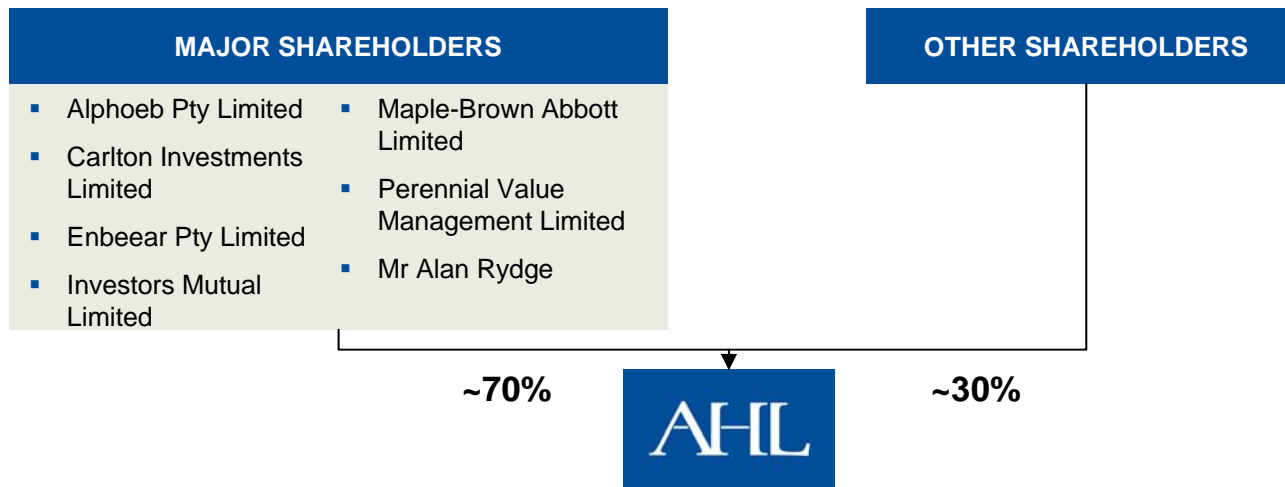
MAJOR SHAREHOLDERS

- Alphoeb Pty Limited
- Carlton Investments Limited
- Enbeear Pty Limited
- Investors Mutual Limited
- Maple-Brown Abbott Limited
- Perennial Value Management Limited
- Mr Alan Rydge

OTHER SHAREHOLDERS

~70%

AHL

~30%